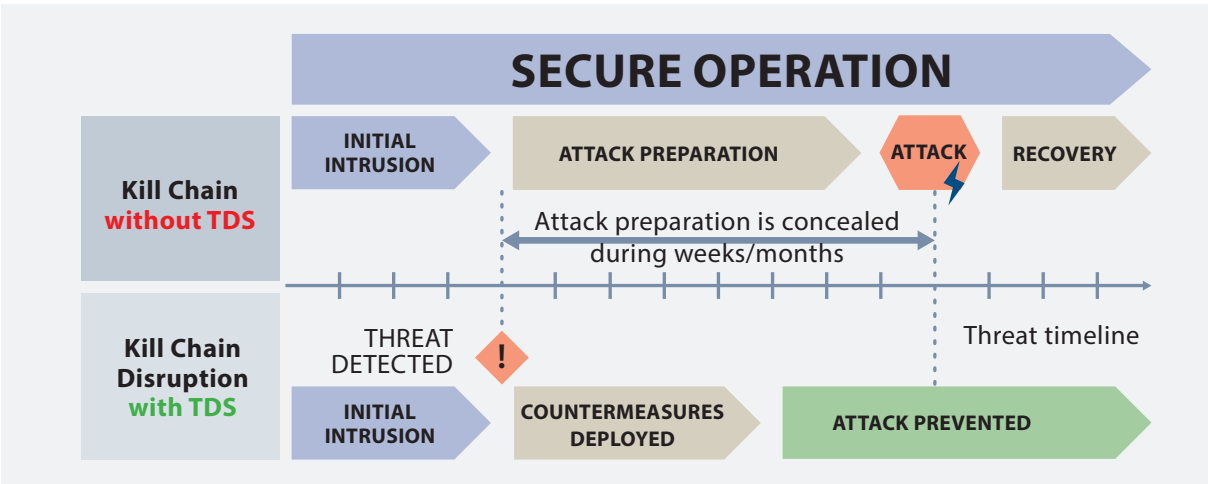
SECURE OPERATION

Kill Chain without TDS

INITIAL INTRUSION

ATTACK PREPARATION

ATTACK

RECOVERY

Attack preparation is concealed during weeks/months

Kill Chain Disruption with TDS

THREAT DETECTED

!

Threat timeline

INITIAL INTRUSION

COUNTERMEASURES DEPLOYED

ATTACK PREVENTED